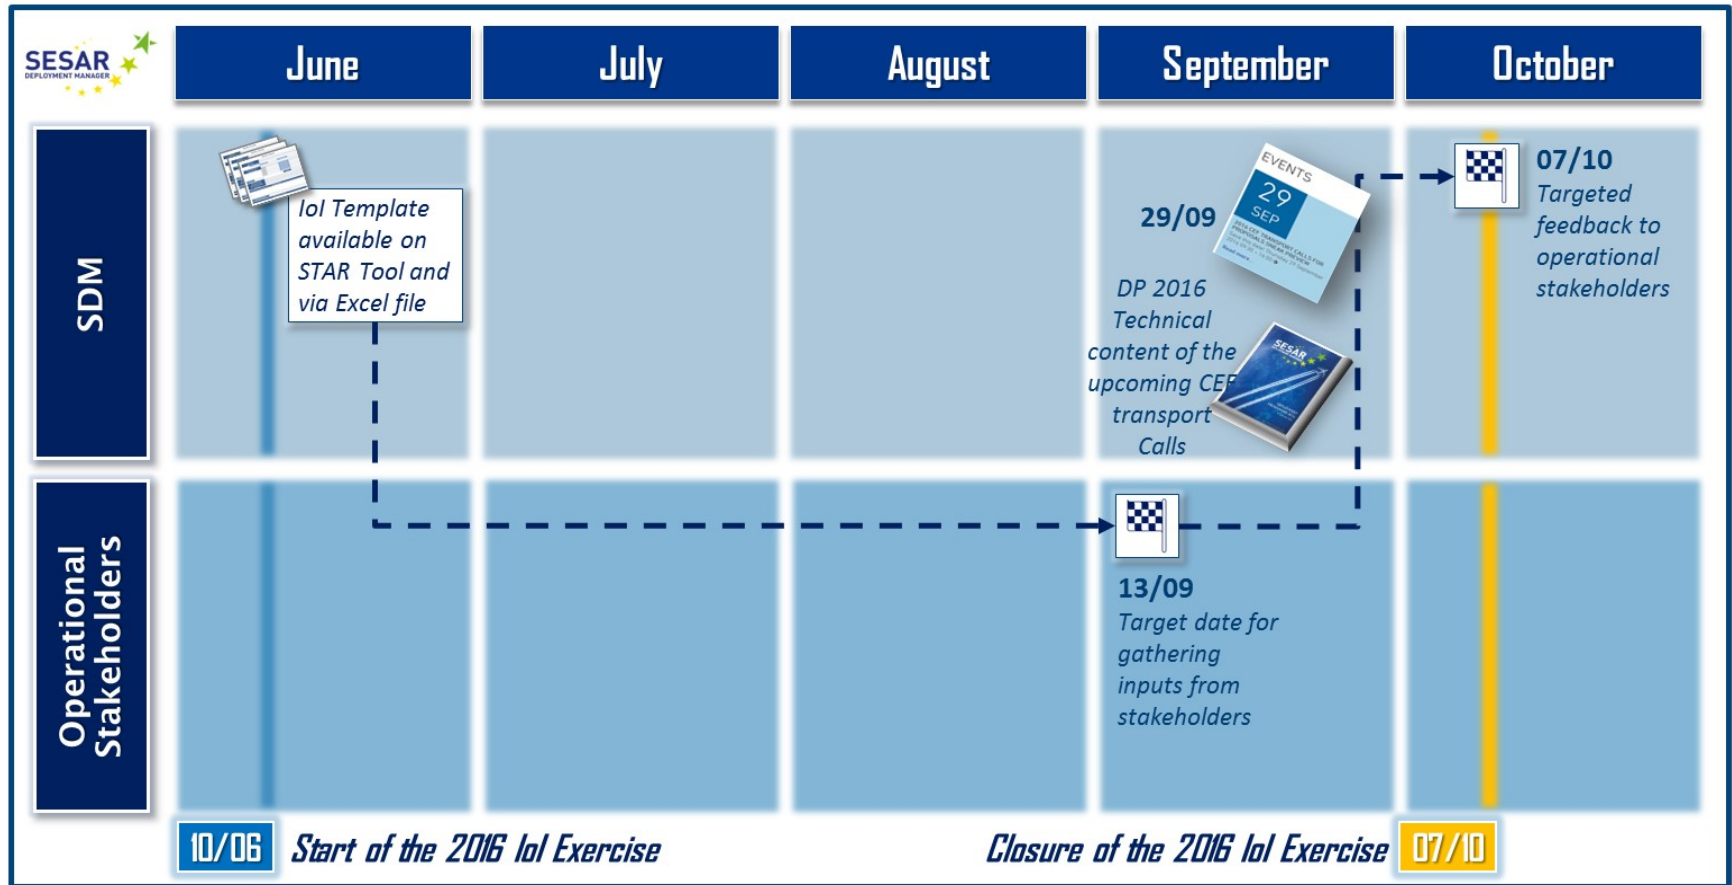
SESAR DEPLOYMENT MANAGER

June | July | August | September | October

SDM

IoI Template available on STAR Tool and via Excel file

29/09

EVENTS 29 SEP

DP 2016 Technical content of the upcoming CEF transport Calls

SESAR

07/10
Targeted feedback to operational stakeholders

Operational Stakeholders

13/09
Target date for gathering inputs from stakeholders

10/06 Start of the 2016 IoI Exercise

Closure of the 2016 IoI Exercise 07/10